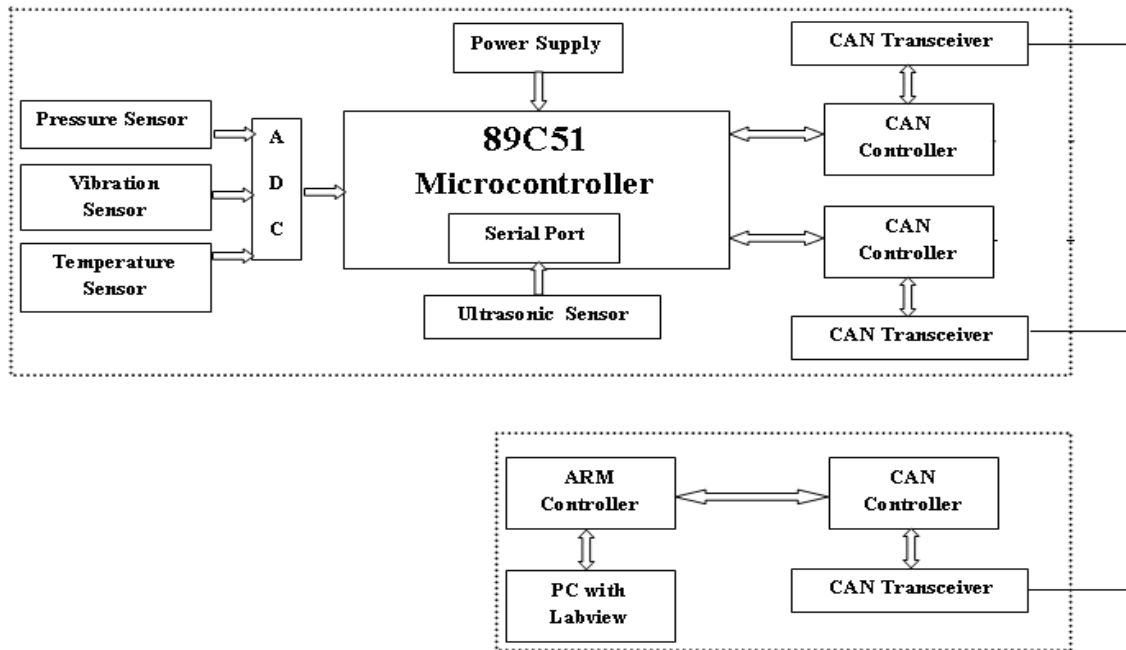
Power Supply

CAN Transceiver

Pressure Sensor

Vibration Sensor

Temperature Sensor

A
D
C

89C51
Microcontroller

Serial Port

CAN Controller

CAN Controller

Ultrasonic Sensor

CAN Transceiver

ARM Controller

CAN Controller

PC with Labview

CAN Transceiver